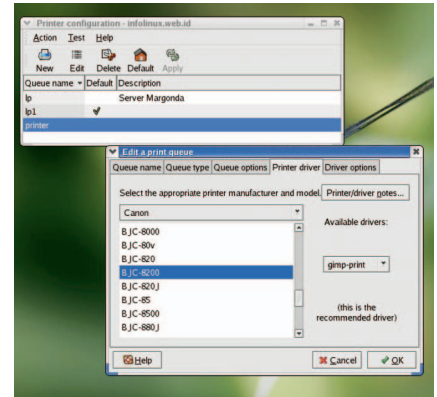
Printer configuration - infolinux.web.id

Action Test Help

New Edit Delete Default Apply

| Queue name | Default | Description |
|---|---|---|
| lp | | Server Margonda |
| lp1 | ✔ | |
| printer | | |

Edit a print queue

Queue name Queue type Queue options Printer driver Driver options

Select the appropriate printer manufacturer and model. Printer/driver notes...

Canon

BJC-8000
BJC-80v
BJC-820
BJC-8200
BJC-820J
BJC-85
BJC-8500
BJC-880J

Available drivers:

gimp-print

(this is the recommended driver)

Help

Cancel OK